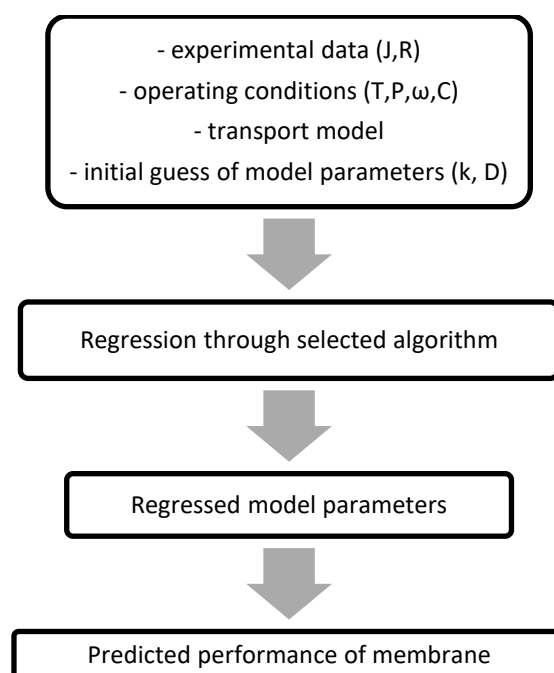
- experimental data (J,R)
- operating conditions (T,P,ω,C)
- transport model
- initial guess of model parameters (k, D)

Regression through selected algorithm

Regressed model parameters

Predicted performance of membrane